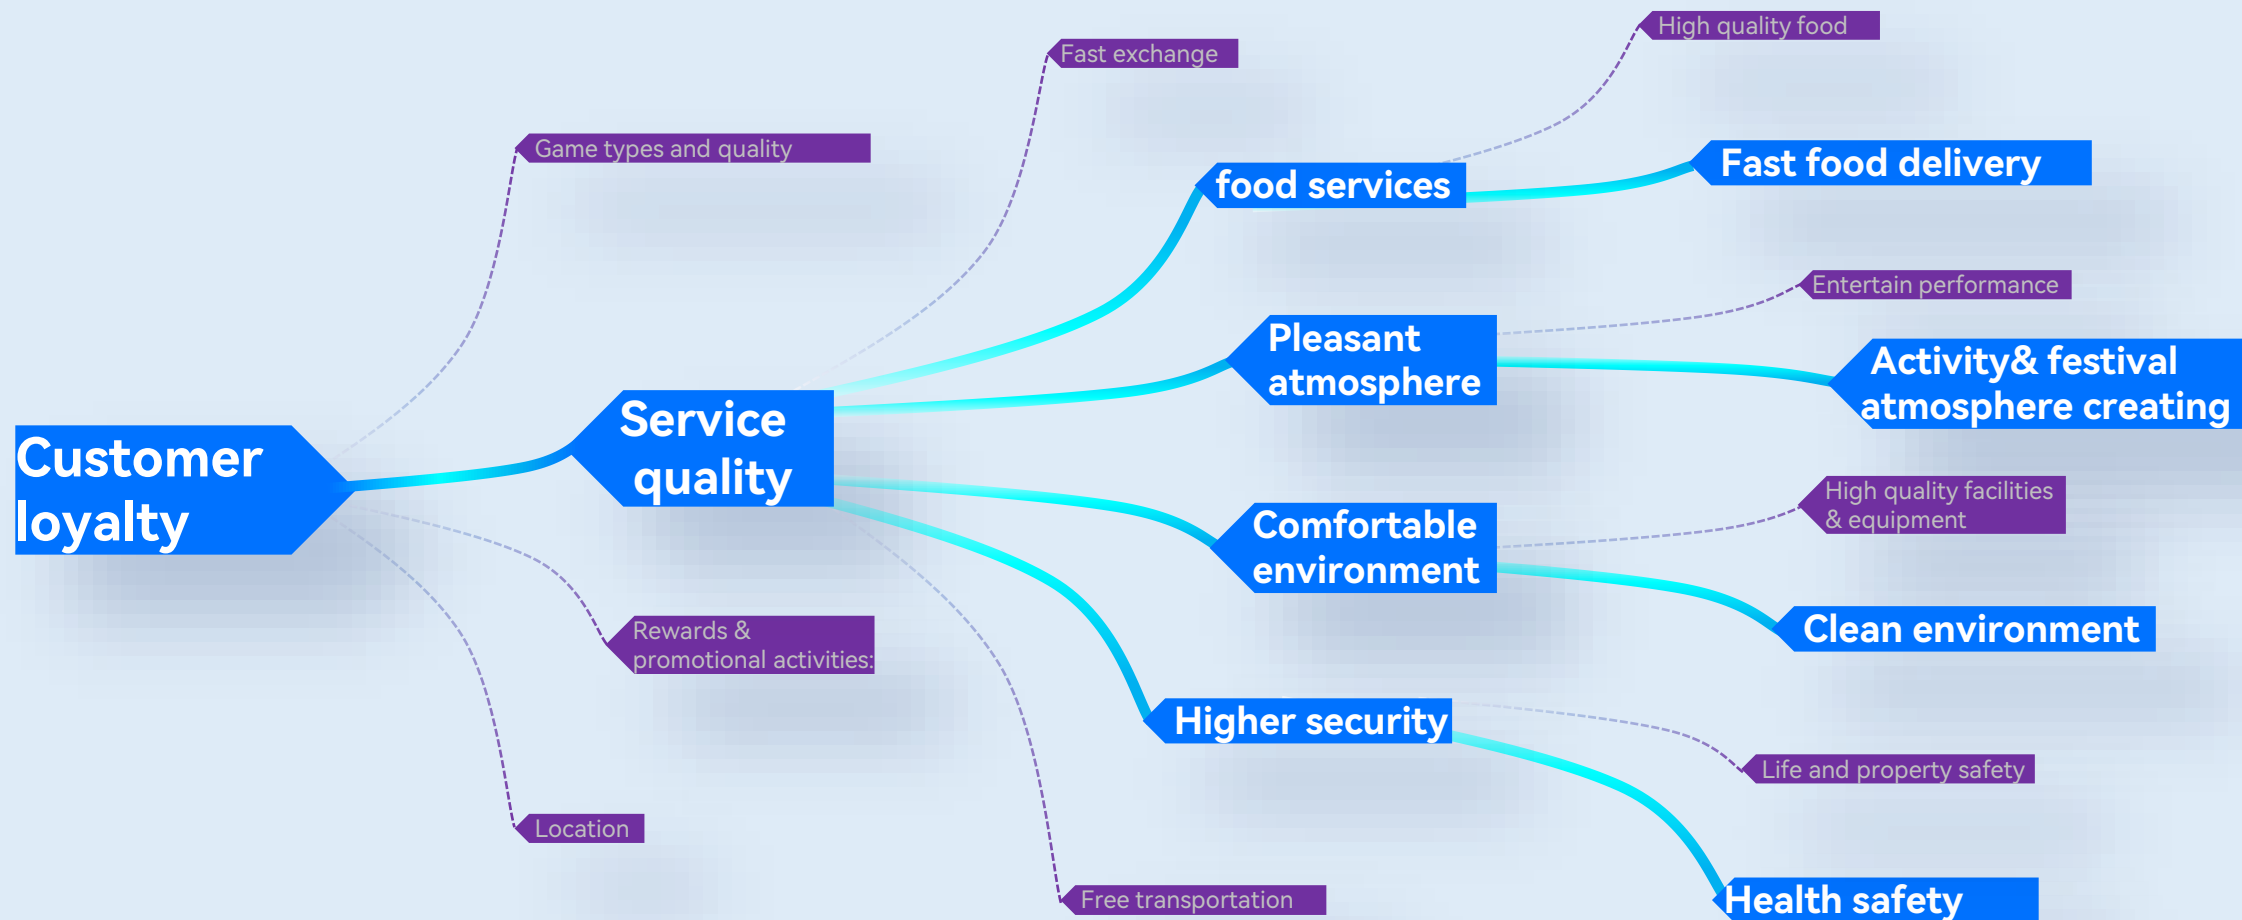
Customer loyalty

Game types and quality

Rewards & promotional activities:

Location

Service quality

Fast exchange

Free transportation

food services

High quality food

Fast food delivery

Pleasant atmosphere

Entertain performance

Activity& festival atmosphere creating

Comfortable environment

High quality facilities & equipment

Clean environment

Higher security

Life and property safety

Health safety